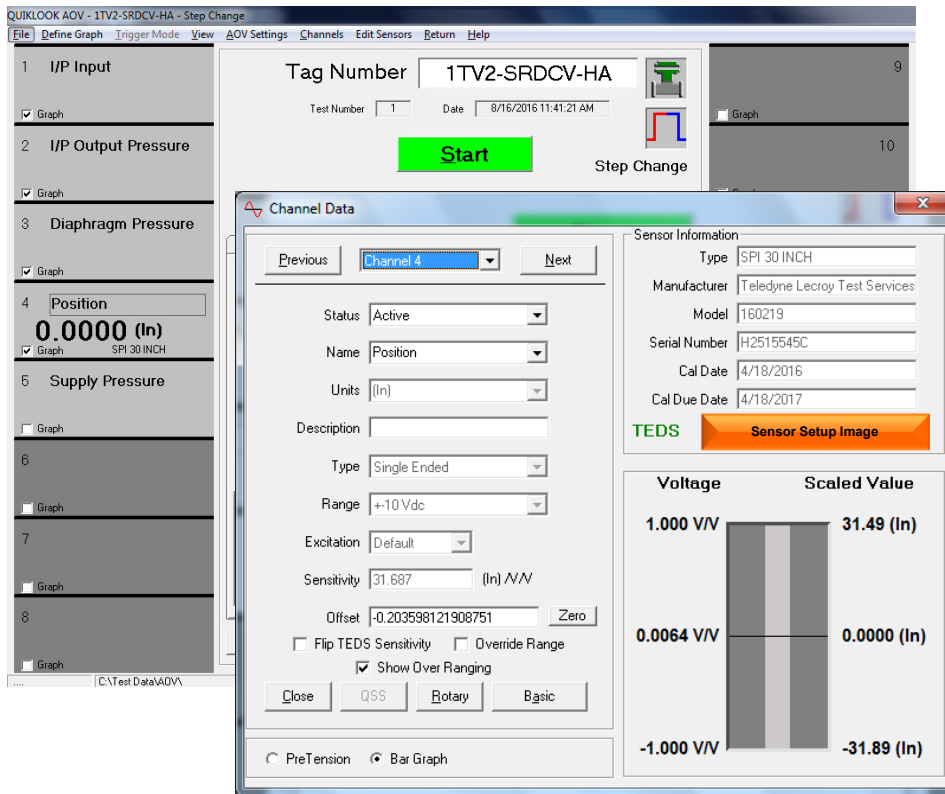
QUIKLOOK AOV - 1TV2-SRDCV-HA - Step Change

File Define Graph Trigger Mode View AOV Settings Channels Edit Sensors Return Help

1 I/P Input
Graph

2 I/P Output Pressure
Graph

3 Diaphragm Pressure
Graph

4 Position
0.0000 (In)
Graph SPI 30 INCH

5 Supply Pressure
Graph

6
Graph

7
Graph

8
Graph

.... C:\Test Data\AOV\

Tag Number 1TV2-SRDCV-HA
Test Number 1 Date 8/16/2016 11:41:21 AM

Start

Step Change

9
Graph

10

Channel Data

Previous Channel 4 Next

Status Active
Name Position
Units (In)
Description
Type Single Ended
Range +-10 Vdc
Excitation Default
Sensitivity 31.687 (In) /V/V
Offset -0.203598121908751 Zero

Flip TEDS Sensitivity Override Range
Show Over Ranging

Close QSS Rotary Basic

PreTension Bar Graph

Sensor Information
Type SPI 30 INCH
Manufacturer Teledyne Lecroy Test Services
Model 160219
Serial Number H2515545C
Cal Date 4/18/2016
Cal Due Date 4/18/2017

TEDS Sensor Setup Image

Voltage Scaled Value
1.000 V/V 31.49 (In)
0.0064 V/V 0.0000 (In)
-1.000 V/V -31.89 (In)